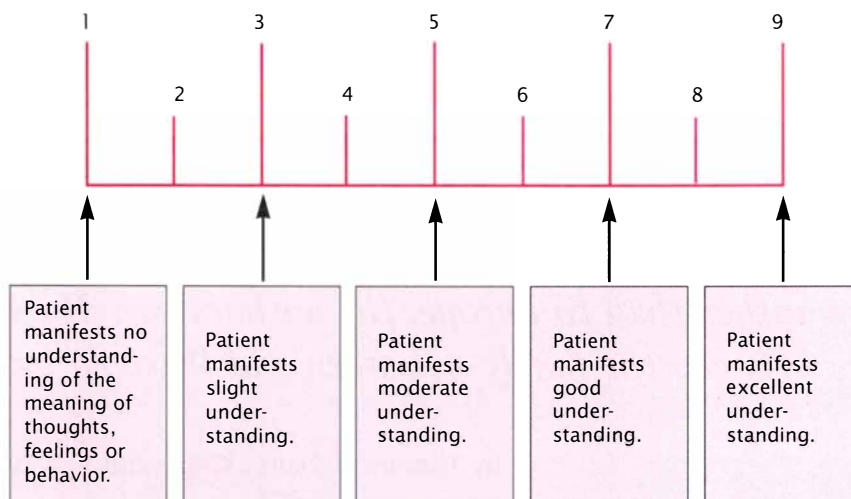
1 3 5 7 9

2 4 6 8

Patient manifests no understanding of the meaning of thoughts, feelings or behavior.

Patient manifests slight understanding.

Patient manifests moderate understanding.

Patient manifests good understanding.

Patient manifests excellent understanding.